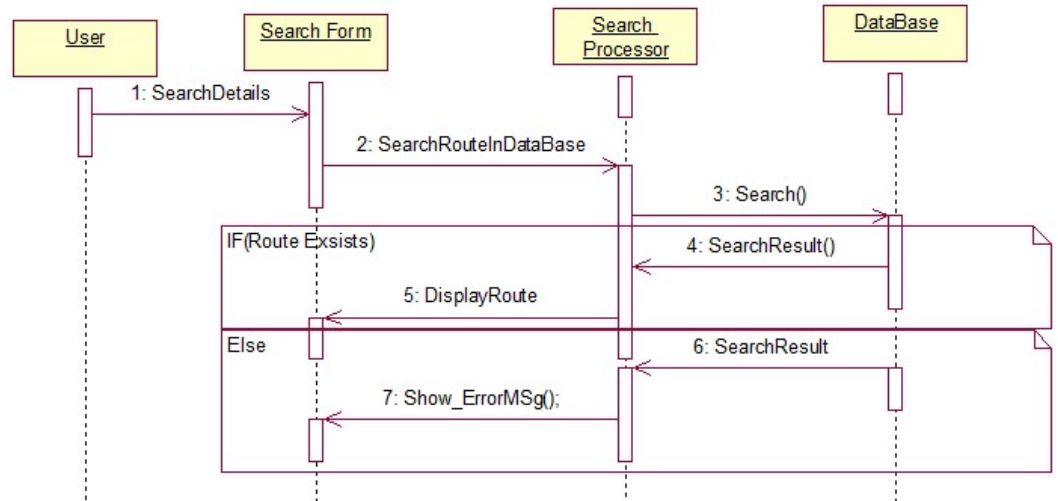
User

Search Form

Search Processor

DataBase

1: SearchDetails

2: SearchRouteInDataBase

3: Search()

IF(Route Exsists)

4: SearchResult()

5: DisplayRoute

Else

6: SearchResult

7: Show_ErrorMSg();